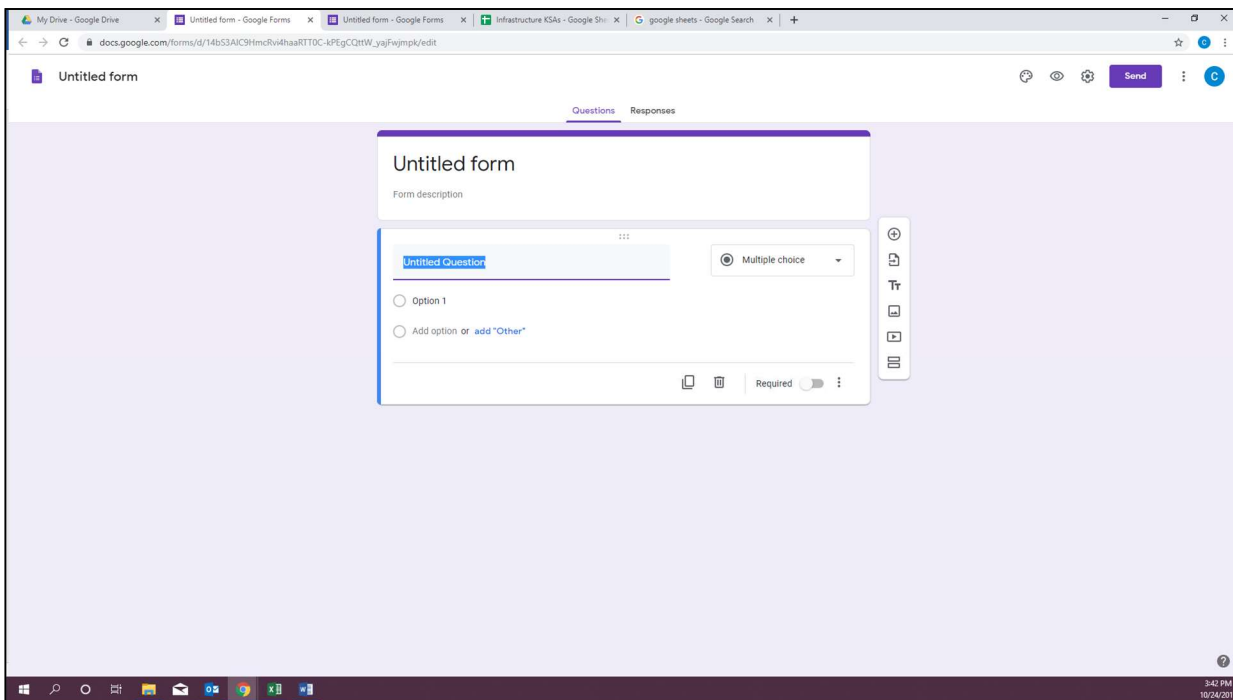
My Drive - Google Drive
Untitled form - Google Forms
Untitled form - Google Forms
Infrastructure KSAs - Google She
google sheets - Google Search
docs.google.com/forms/d/14bS3AIC9HmcRvi4haaRTT0C-kPEgCQttW_yajFwjmpk/edit

Untitled form
Send
C

Questions Responses

Untitled form
Form description

Untitled Question
Multiple choice
Option 1
Add option or add "Other"

Required

3:42 PM
10/24/201